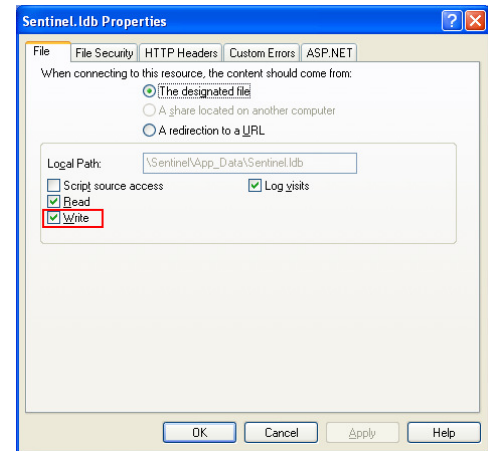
Sentinel.ldb Properties

File | File Security | HTTP Headers | Custom Errors | ASP.NET

When connecting to this resource, the content should come from:

The designated file

A share located on another computer

A redirection to a URL

Local Path: \Sentinel\App_Data\Sentinel.ldb

Script source access

Log visits

Read

Write

OK | Cancel | Apply | Help